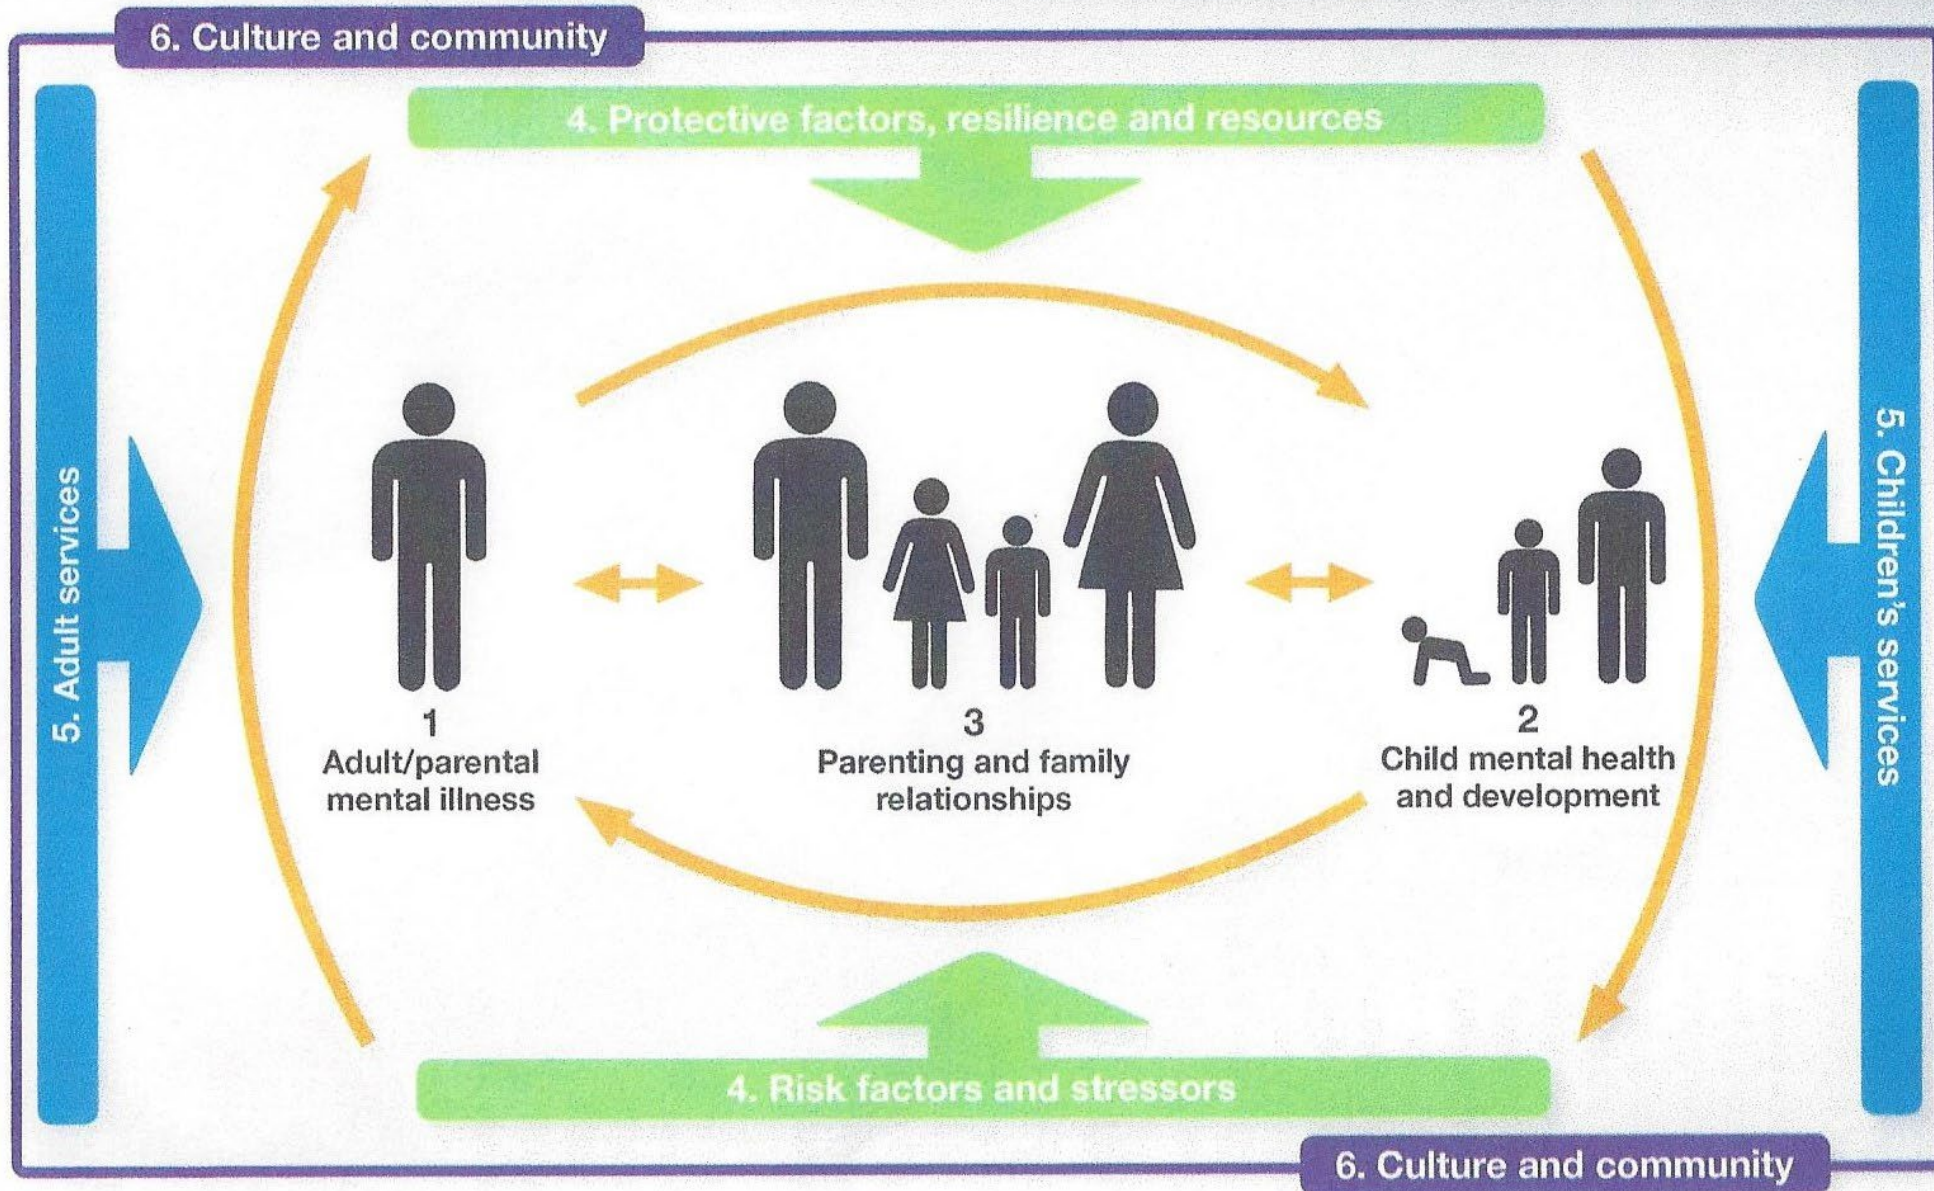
6. Culture and community

4. Protective factors, resilience and resources

5. Adult services

1
Adult/parental mental illness

3
Parenting and family relationships

2
Child mental health and development

5. Children's services

4. Risk factors and stressors

6. Culture and community